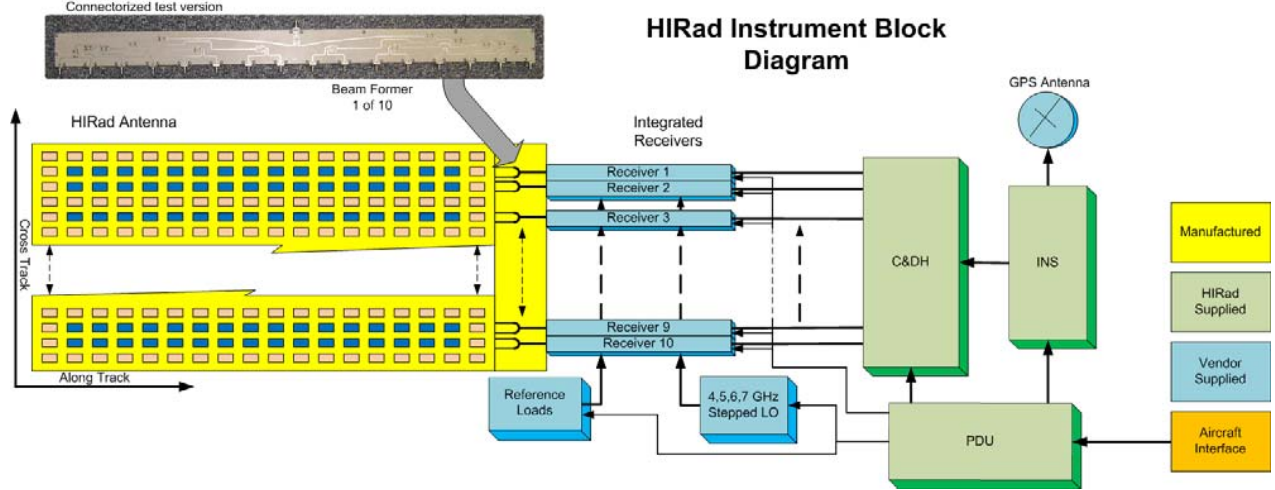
Connectorized test version

HIRad Instrument Block Diagram

Beam Former
1 of 10

GPS Antenna

HIRad Antenna

Integrated Receivers

Receiver 1
Receiver 2
Receiver 3

Cross Track

C&DH

INS

Manufactured

HIRad Supplied

Vendor Supplied

Aircraft Interface

Receiver 9
Receiver 10

Along Track

Reference Loads

4,5,6,7 GHz Stepped LO

PDU